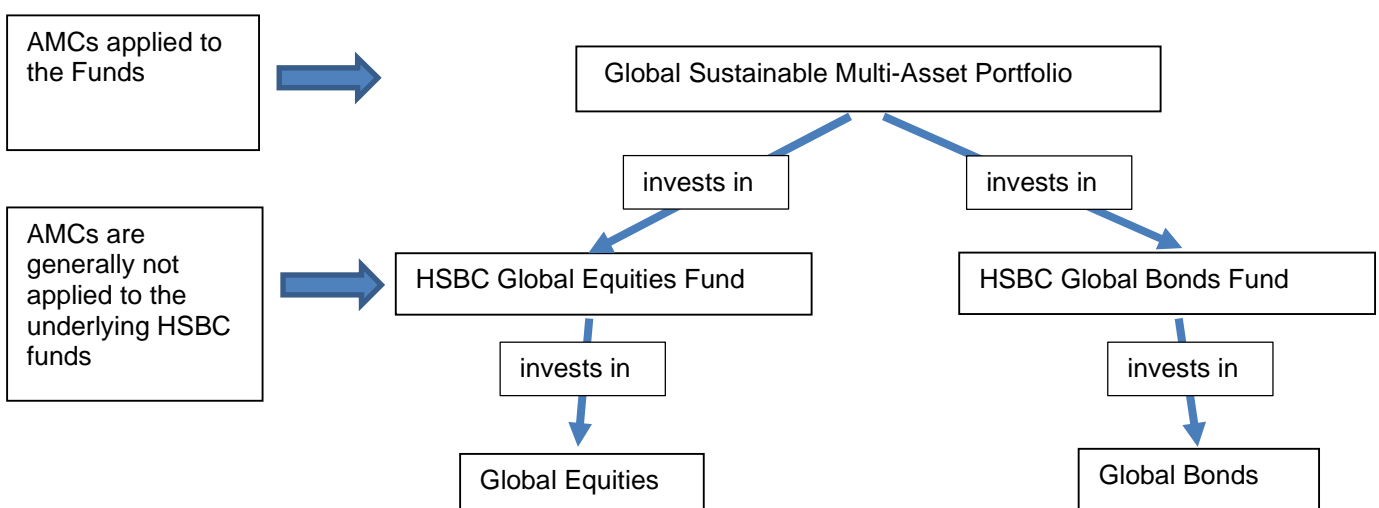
AMCs applied to the Funds

Global Sustainable Multi-Asset Portfolio

invests in

invests in

AMCs are generally not applied to the underlying HSBC funds

HSBC Global Equities Fund

HSBC Global Bonds Fund

invests in

invests in

Global Equities

Global Bonds